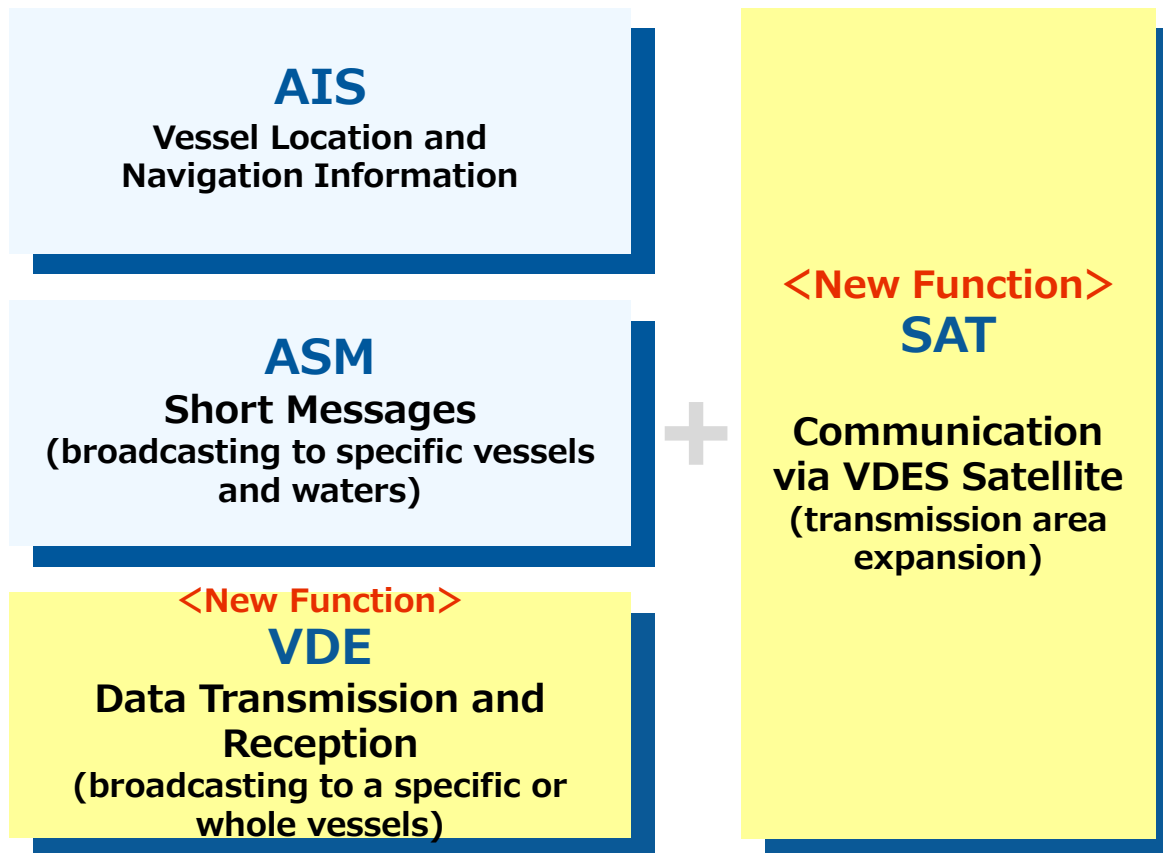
AIS
Vessel Location and Navigation Information

ASM
Short Messages
(broadcasting to specific vessels and waters)

<New Function>
VDE
Data Transmission and Reception
(broadcasting to a specific or whole vessels)

+

<New Function>
SAT

Communication via VDES Satellite
(transmission area expansion)